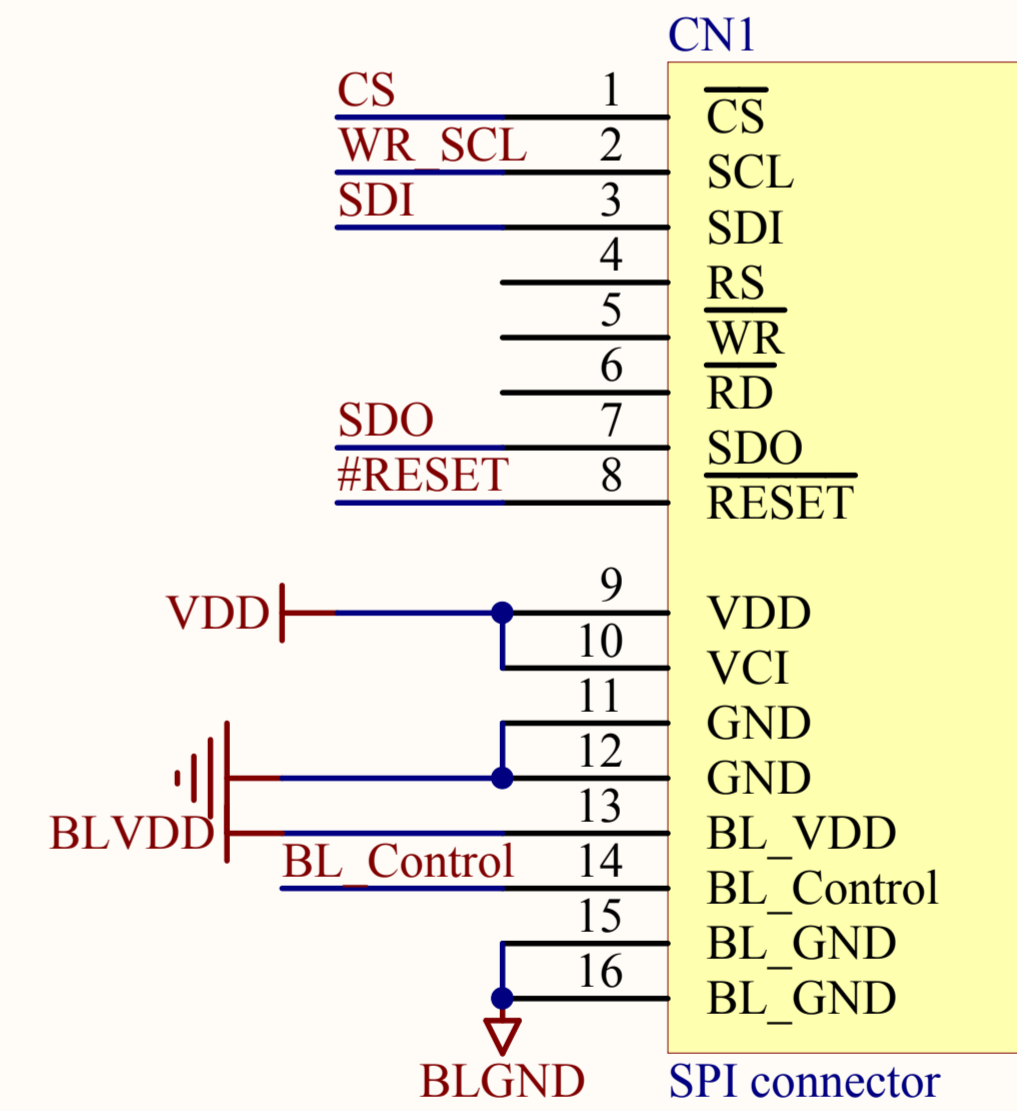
CN1

CS 1 $\overline{CS}$
WR_SCL 2 SCL
SDI 3 SDI
4 RS
5 $\overline{WR}$
6 $\overline{RD}$
SDO 7 SDO
#RESET 8 $\overline{RESET}$

VDD 9 VDD
10 VCI
11 GND
12 GND
BLVDD 13 BL_VDD
BL_Control 14 BL_Control
15 BL_GND
16 BL_GND

BLGND

SPI connector